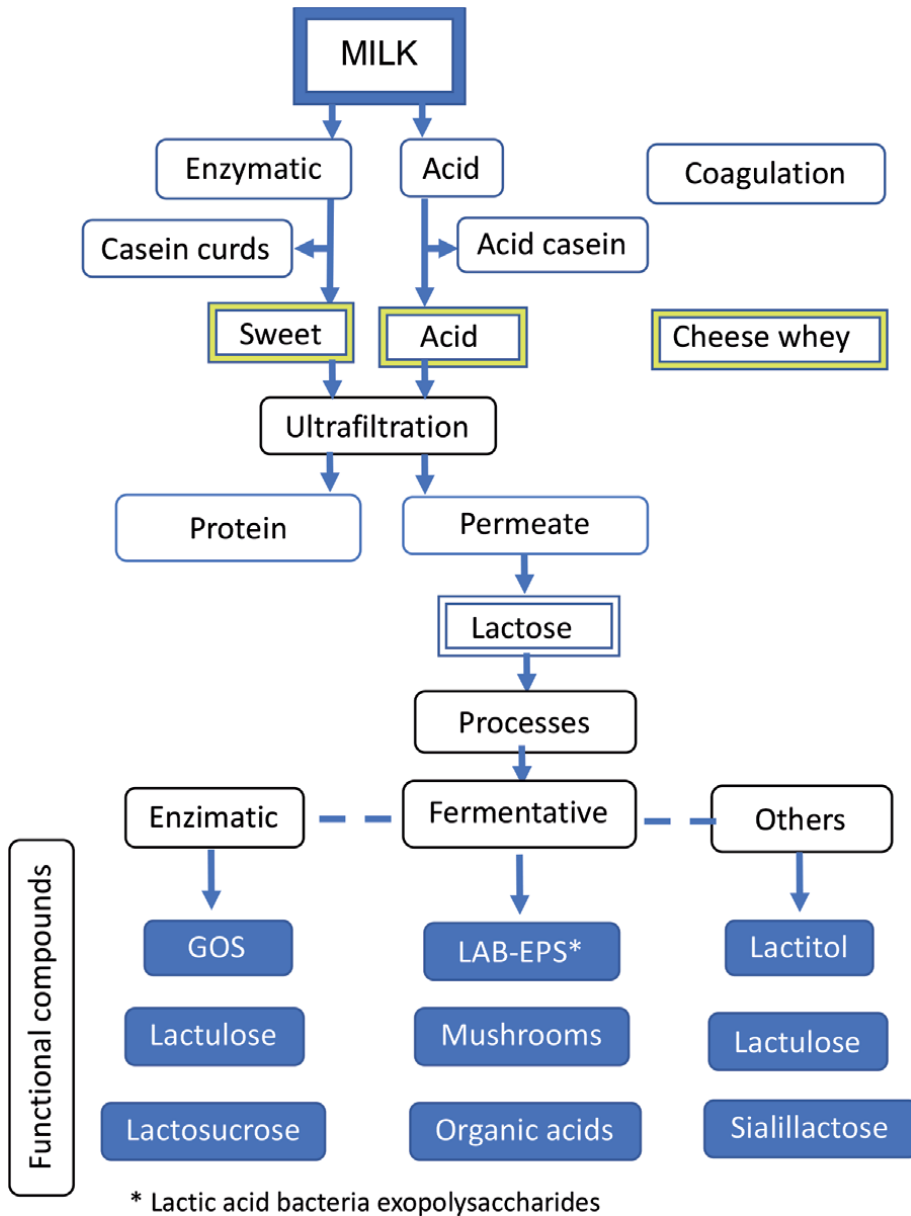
MILK

Enzymatic

Acid

Coagulation

Casein curds

Acid casein

Sweet

Acid

Cheese whey

Ultrafiltration

Protein

Permeate

Lactose

Processes

Enzimatic

Fermentative

Others

Functional compounds

GOS

Lactulose

Lactosucrose

LAB-EPS*

Mushrooms

Organic acids

Lactitol

Lactulose

Sialillactose

* Lactic acid bacteria exopolysaccharides